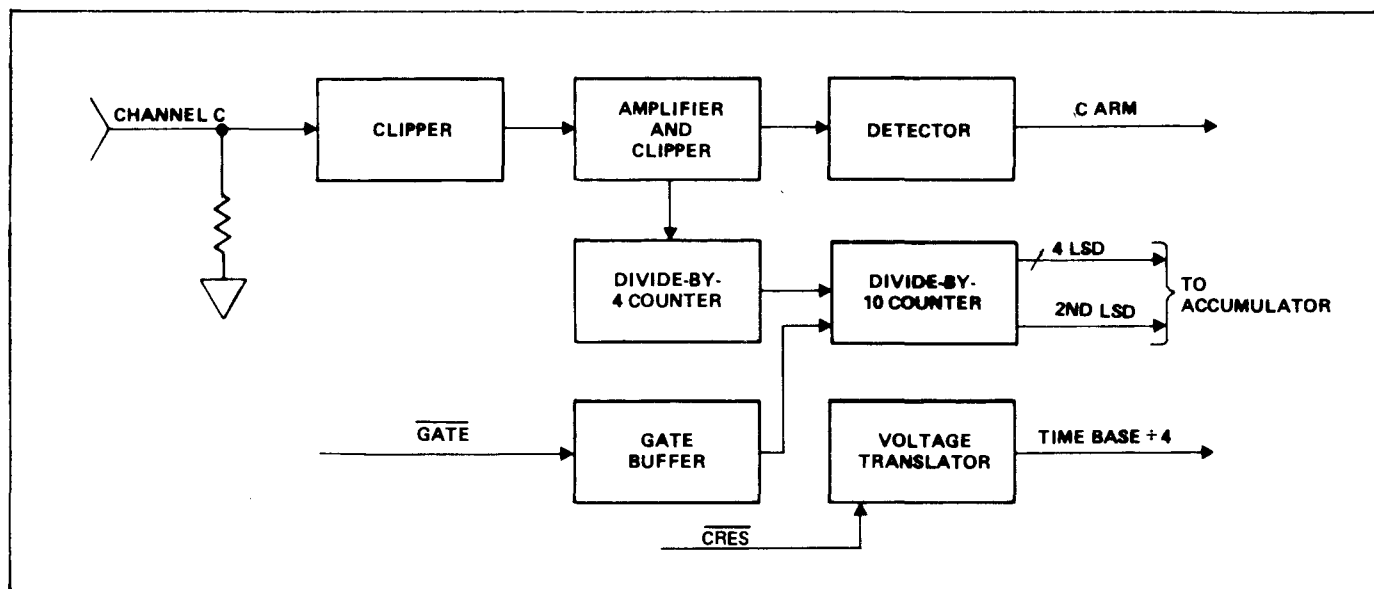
CHANNEL C

CLIPPER

AMPLIFIER AND CLIPPER

DETECTOR

C ARM

DIVIDE-BY-4 COUNTER

DIVIDE-BY-10 COUNTER

4 LSD

2ND LSD

TO ACCUMULATOR

$\overline{GATE}$

GATE BUFFER

VOLTAGE TRANSLATOR

TIME BASE ÷ 4

$\overline{CRES}$